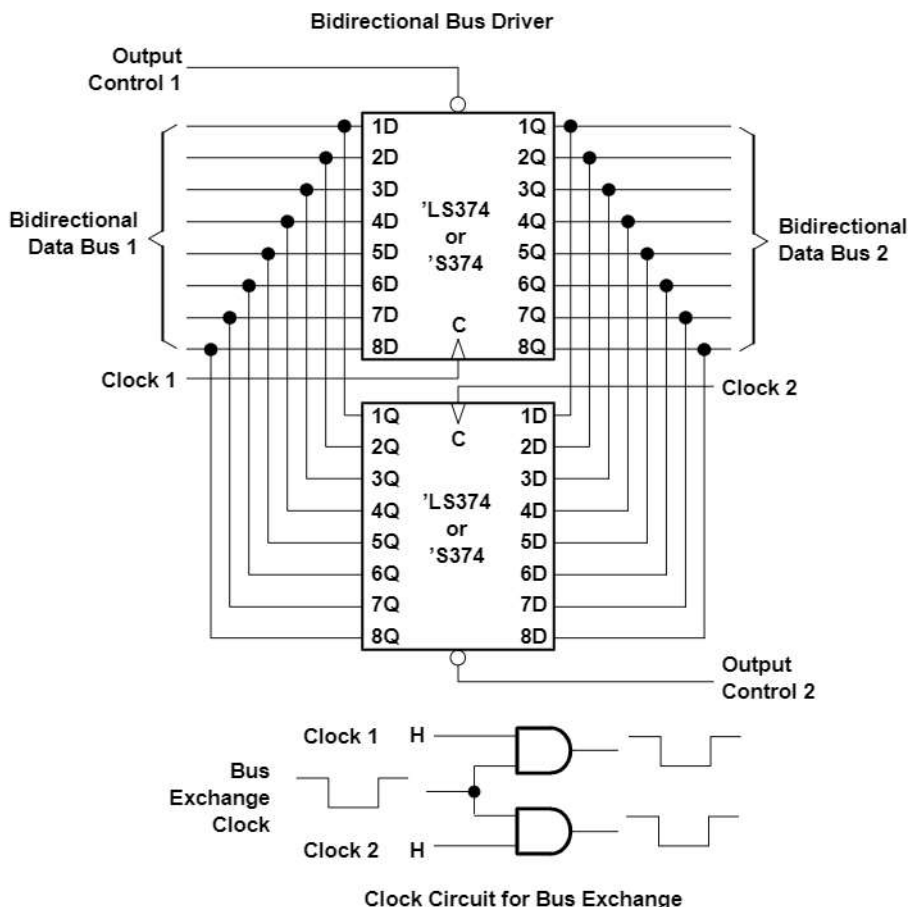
Bidirectional Bus Driver

Output Control 1

Bidirectional Data Bus 1

1D
2D
3D
4D
5D
6D
7D
8D

'LS374 or 'S374

C

1Q
2Q
3Q
4Q
5Q
6Q
7Q
8Q

Bidirectional Data Bus 2

Clock 1

Clock 2

1Q
2Q
3Q
4Q
5Q
6Q
7Q
8Q

C

'LS374 or 'S374

1D
2D
3D
4D
5D
6D
7D
8D

Output Control 2

Clock 1 H

Bus Exchange Clock

Clock 2 H

Clock Circuit for Bus Exchange